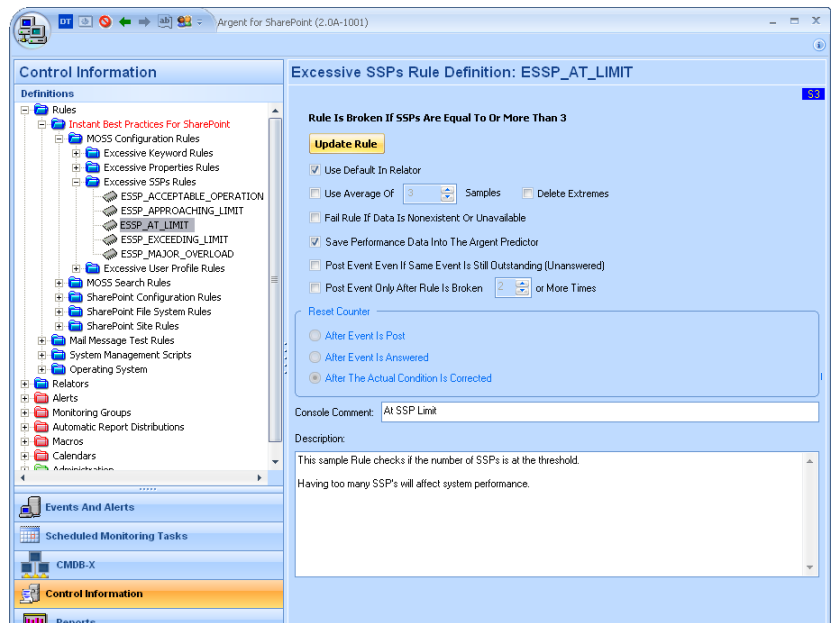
DT ab Argent for SharePoint (2.0A-1001)

Control Information

Definitions

Rules
Instant Best Practices For SharePoint
MOSS Configuration Rules
Excessive Keyword Rules
Excessive Properties Rules
Excessive SSPs Rules
ESSP_ACCEPTABLE_OPERATION
ESSP_APPROACHING_LIMIT
ESSP_AT_LIMIT
ESSP_EXCEEDING_LIMIT
ESSP_MAJOR_OVERLOAD
Excessive User Profile Rules
MOSS Search Rules
SharePoint Configuration Rules
SharePoint File System Rules
SharePoint Site Rules
Mail Message Test Rules
System Management Scripts
Operating System
Relators
Alerts
Monitoring Groups
Automatic Report Distributions
Macros
Calendars
Administration

Events And Alerts
Scheduled Monitoring Tasks
CMDB-X
Control Information
Reports

Excessive SSPs Rule Definition: ESSP_AT_LIMIT

S3

Rule Is Broken If SSPs Are Equal To Or More Than 3

Update Rule

Use Default In Relator

Use Average Of 3 Samples Delete Extremes

Fail Rule If Data Is Nonexistent Or Unavailable

Save Performance Data Into The Argent Predictor

Post Event Even If Same Event Is Still Outstanding (Unanswered)

Post Event Only After Rule Is Broken 2 or More Times

Reset Counter

After Event Is Post

After Event Is Answered

After The Actual Condition Is Corrected

Console Comment: At SSP Limit

Description:

This sample Rule checks if the number of SSPs is at the threshold.

Having too many SSP's will affect system performance.